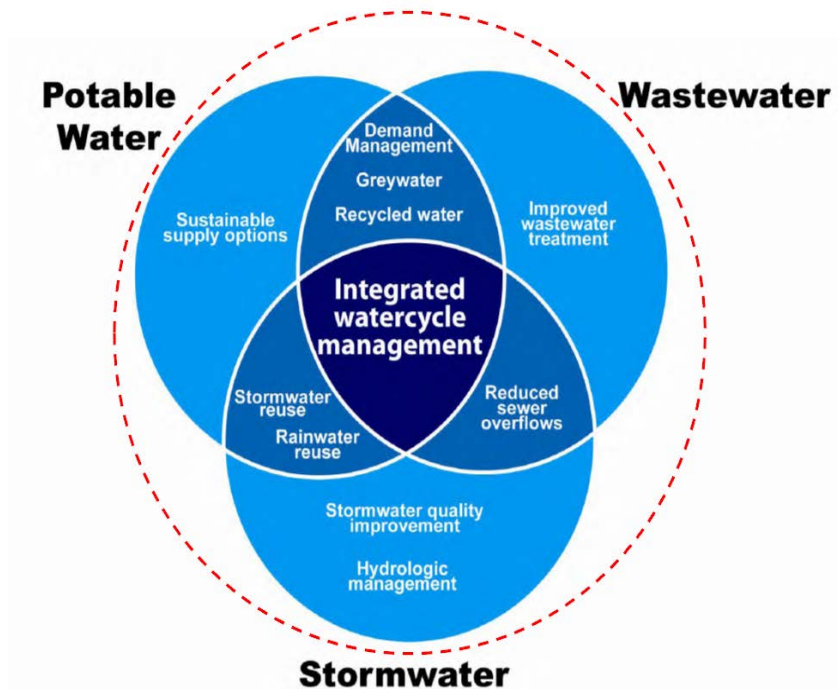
Potable Water

Wastewater

Demand Management

Greywater

Recycled water

Sustainable supply options

Improved wastewater treatment

Integrated watercycle management

Stormwater reuse

Rainwater reuse

Reduced sewer overflows

Stormwater quality improvement

Hydrologic management

Stormwater